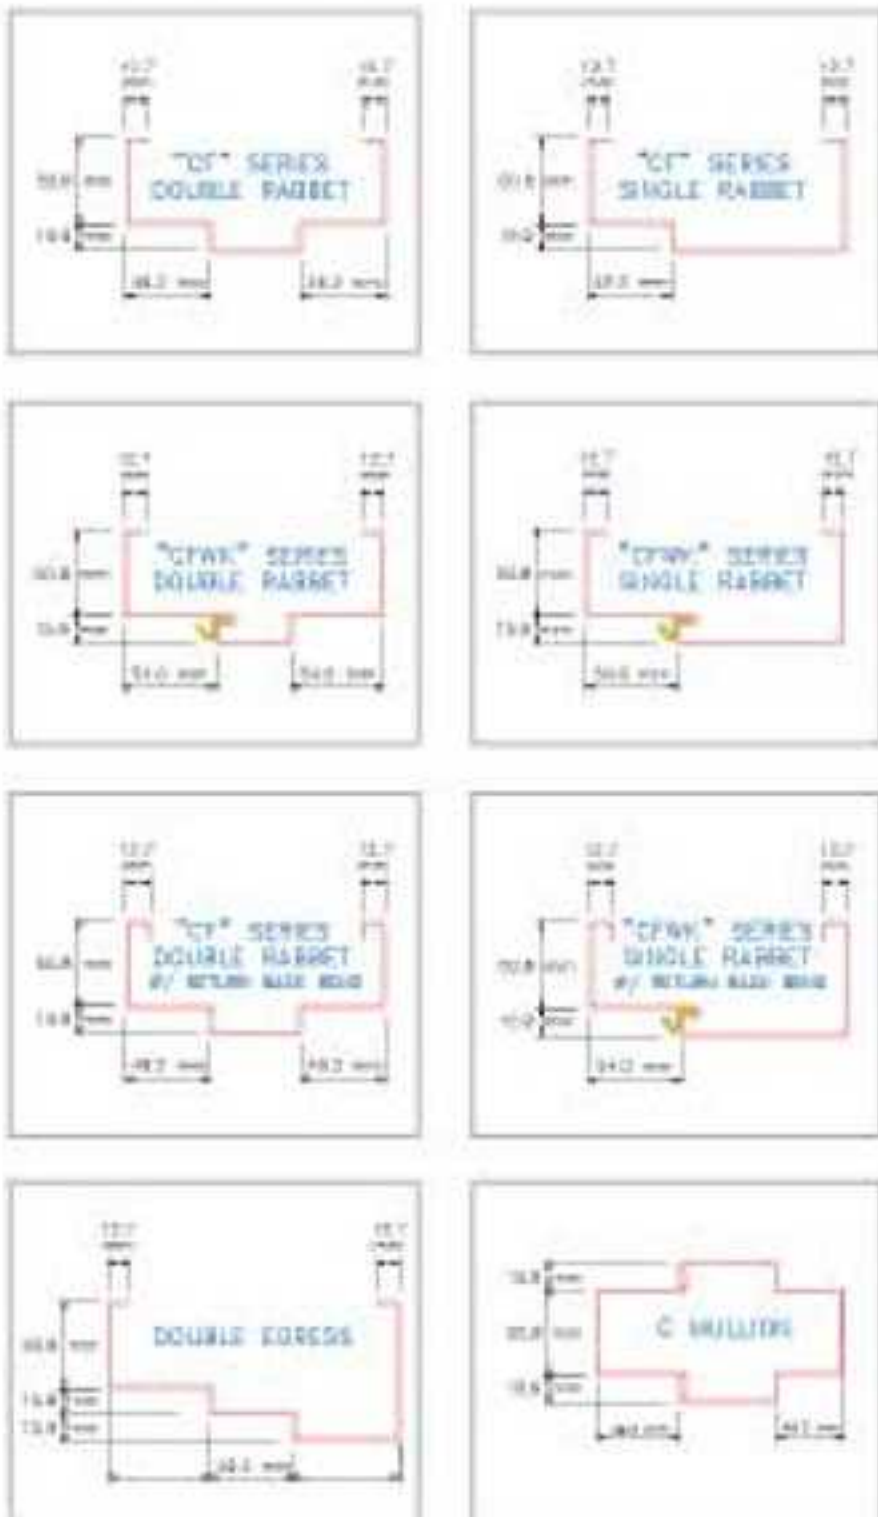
12.7 mm

12.7 mm

50.8 mm

15.9 mm

"CT" SERIES
DOUBLE RABBET

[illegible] mm

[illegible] mm

12.7 mm

12.7 mm

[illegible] mm

15.9 mm

"CT" SERIES
SINGLE RABBET

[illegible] mm

12.7 mm

12.7 mm

50.8 mm

15.9 mm

"CFWK" SERIES
DOUBLE RABBET

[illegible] mm

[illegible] mm

12.7 mm

12.7 mm

50.8 mm

15.9 mm

"CFWK" SERIES
SINGLE RABBET

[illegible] mm

12.7 mm

12.7 mm

50.8 mm

15.9 mm

"CT" SERIES
DOUBLE RABBET
W/ RETURN BACK BEND

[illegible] mm

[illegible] mm

12.7 mm

12.7 mm

50.8 mm

15.9 mm

"CFWK" SERIES
SINGLE RABBET
W/ RETURN BACK BEND

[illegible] mm

12.7 mm

12.7 mm

50.8 mm

15.9 mm

15.9 mm

DOUBLE EGRESS

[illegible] mm

15.9 mm

50.8 mm

15.9 mm

C MULLION

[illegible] mm

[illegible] mm